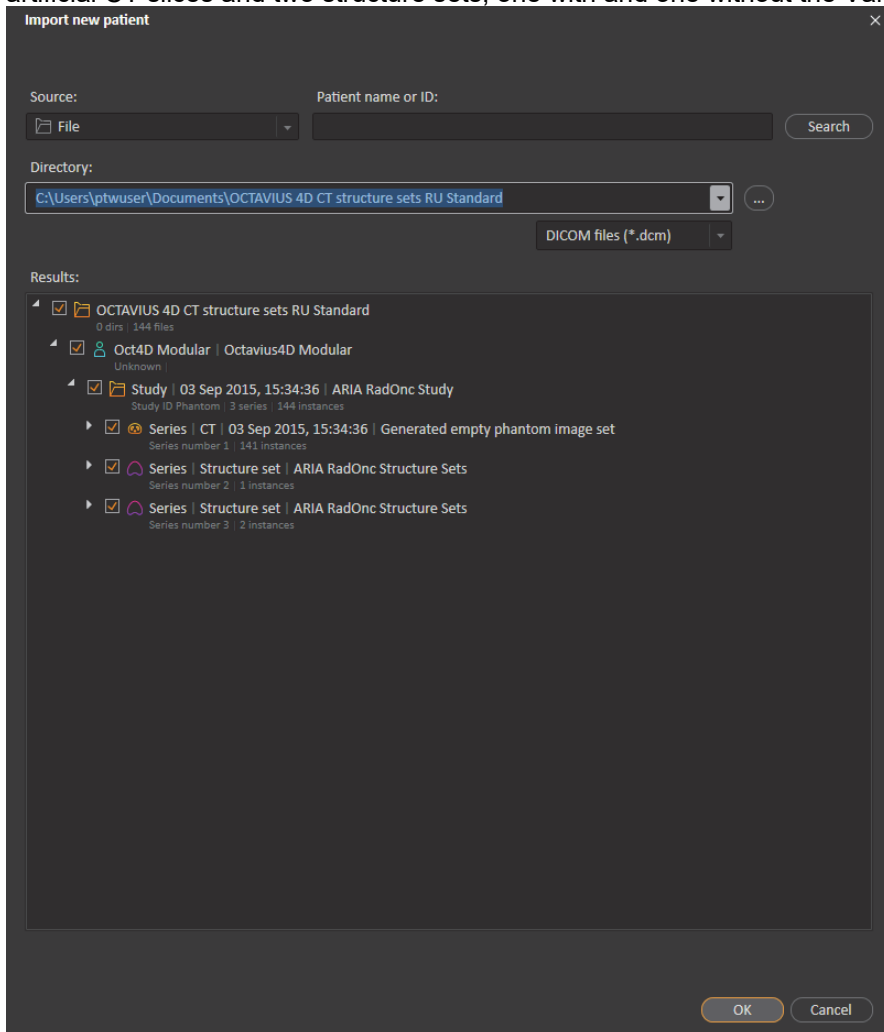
artificial CT slices and two structure sets, one with and one without the va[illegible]

Import new patient

Source:

File

Patient name or ID:

Search

Directory:

C:\Users\ptwuser\Documents\OCTAVIUS 4D CT structure sets RU Standard

...

DICOM files (*.dcm)

Results:

OCTAVIUS 4D CT structure sets RU Standard
0 dirs | 144 files

Oct4D Modular | Octavius4D Modular
Unknown

Study | 03 Sep 2015, 15:34:36 | ARIA RadOnc Study
Study ID Phantom | 3 series | 144 instances

Series | CT | 03 Sep 2015, 15:34:36 | Generated empty phantom image set
Series number 1 | 141 instances

Series | Structure set | ARIA RadOnc Structure Sets
Series number 2 | 1 instances

Series | Structure set | ARIA RadOnc Structure Sets
Series number 3 | 2 instances

OK

Cancel